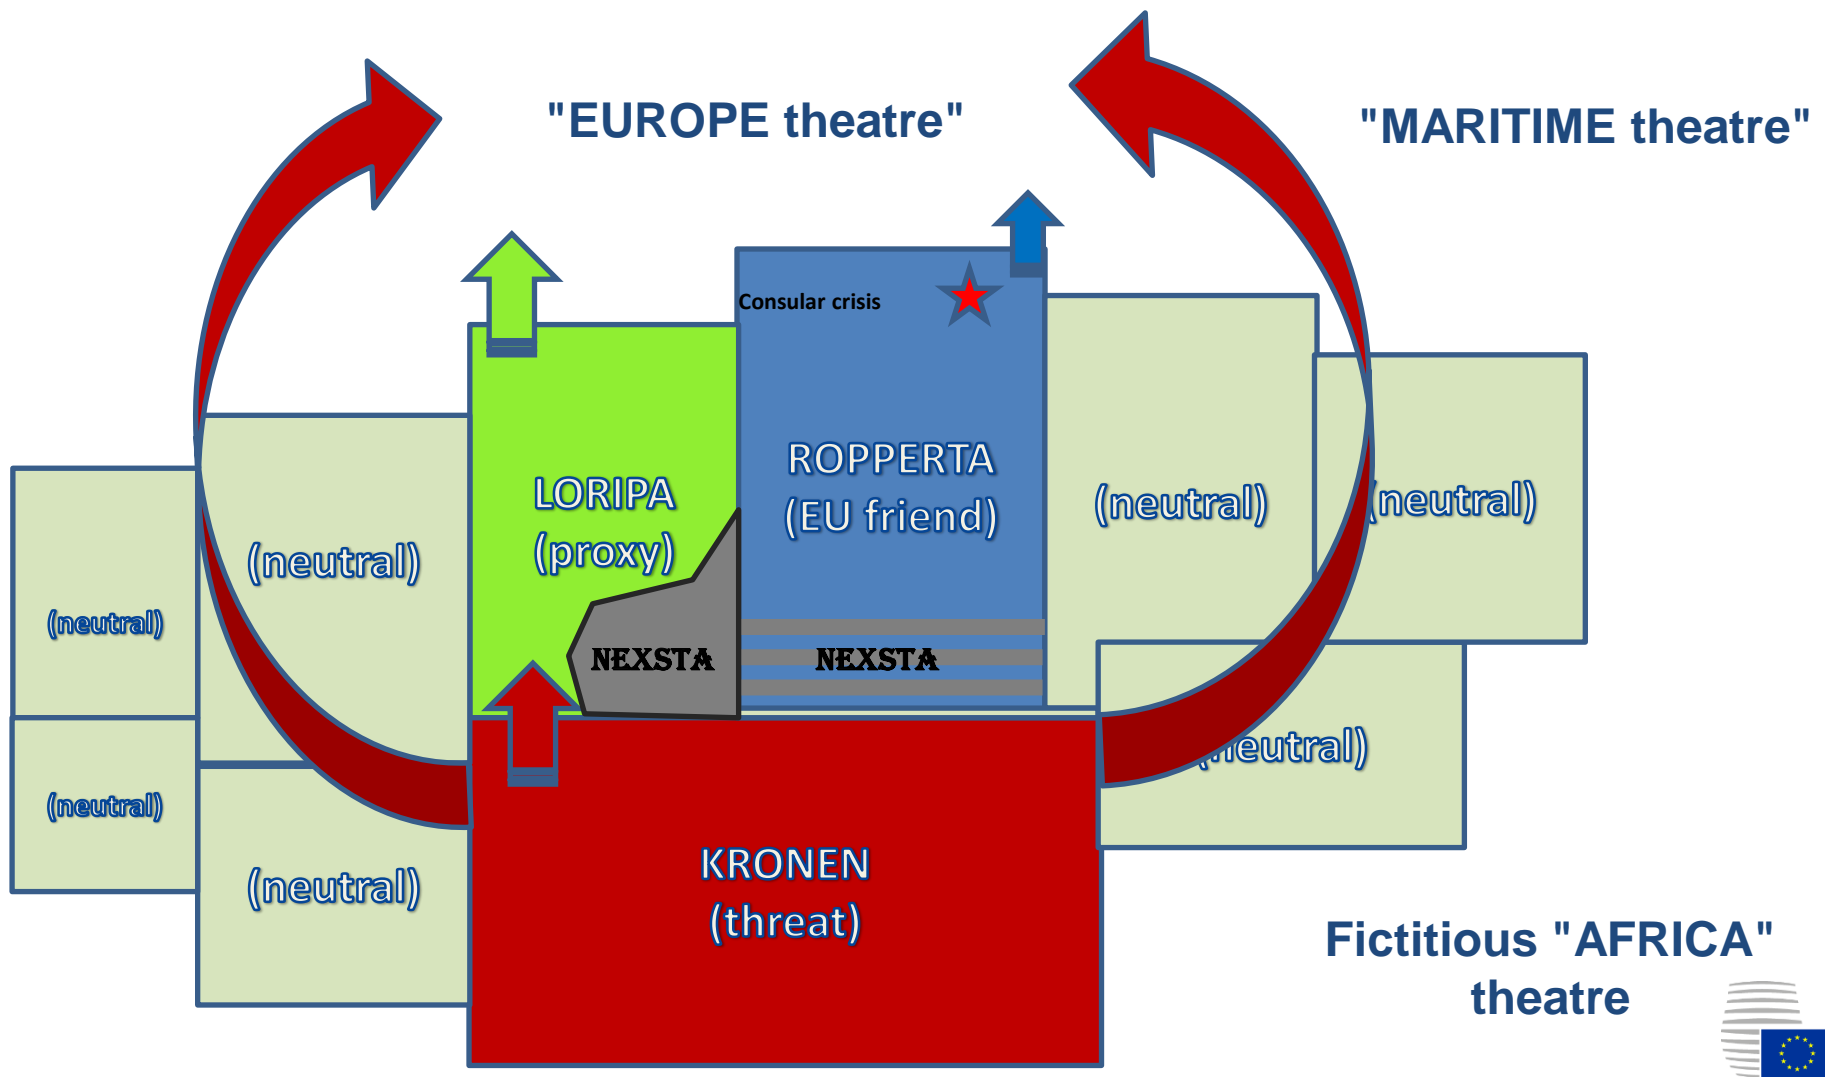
"EUROPE theatre"

"MARITIME theatre"

Consular crisis

LORIPA
(proxy)

ROPPERTA
(EU friend)

(neutral)

(neutral)

(neutral)

(neutral)

(neutral)

(neutral)

(neutral)

NEXSTA

NEXSTA

(neutral)

KRONEN
(threat)

Fictitious "AFRICA" theatre